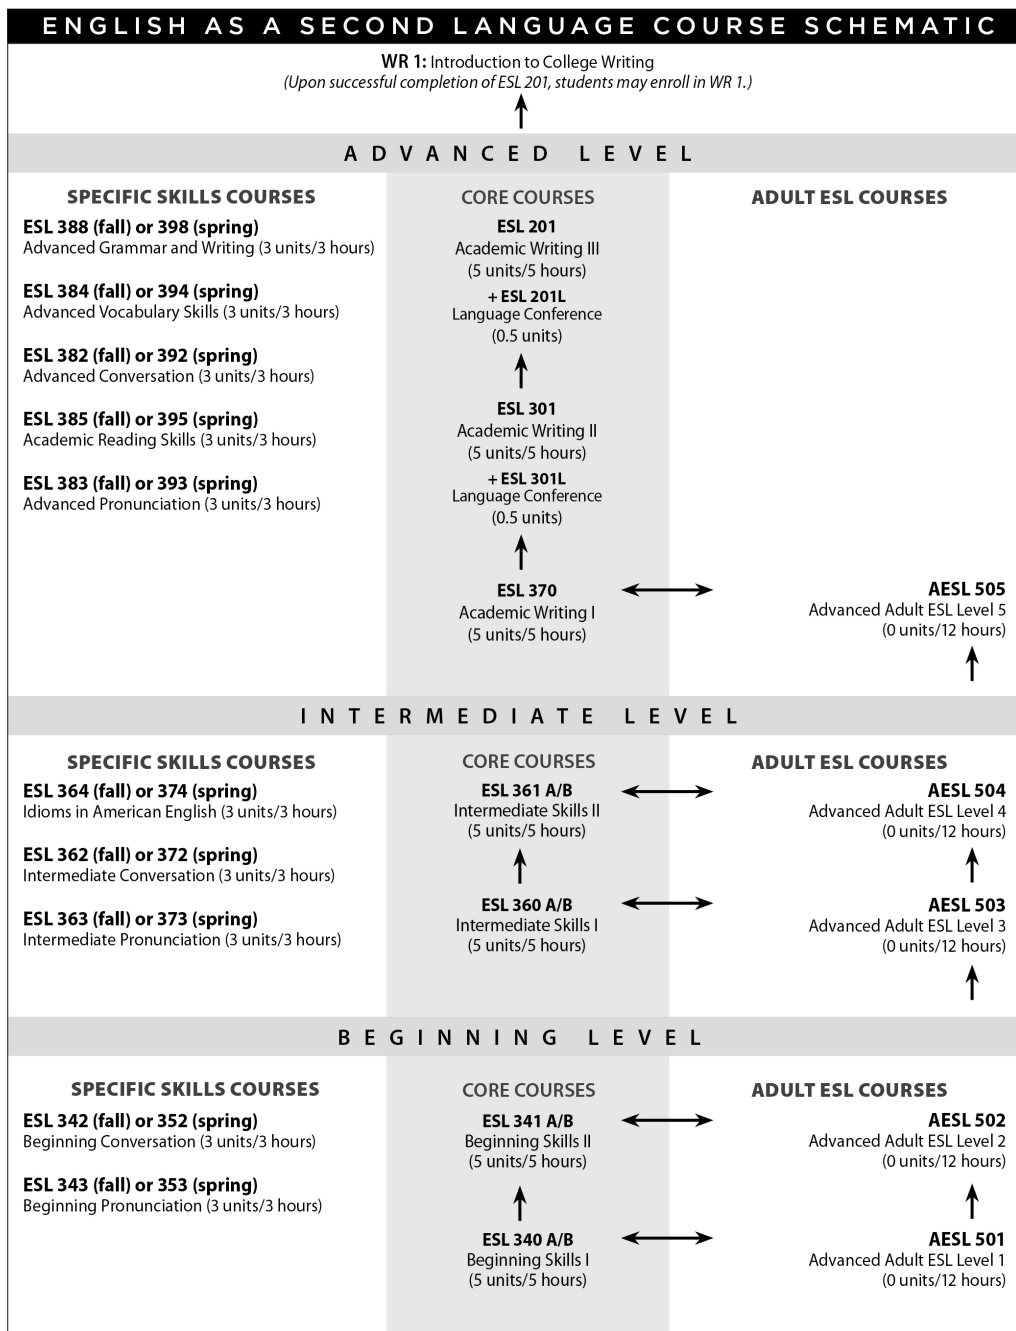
ENGLISH AS A SECOND LANGUAGE COURSE SCHEMATIC

WR 1: Introduction to College Writing
(Upon successful completion of ESL 201, students may enroll in WR 1.)

ADVANCED LEVEL

SPECIFIC SKILLS COURSES

ESL 388 (fall) or 398 (spring)
Advanced Grammar and Writing (3 units/3 hours)

ESL 384 (fall) or 394 (spring)
Advanced Vocabulary Skills (3 units/3 hours)

ESL 382 (fall) or 392 (spring)
Advanced Conversation (3 units/3 hours)

ESL 385 (fall) or 395 (spring)
Academic Reading Skills (3 units/3 hours)

ESL 383 (fall) or 393 (spring)
Advanced Pronunciation (3 units/3 hours)

CORE COURSES

ESL 201
Academic Writing III
(5 units/5 hours)
+ ESL 201L
Language Conference
(0.5 units)

ESL 301
Academic Writing II
(5 units/5 hours)
+ ESL 301L
Language Conference
(0.5 units)

ESL 370
Academic Writing I
(5 units/5 hours)

ADULT ESL COURSES

AESL 505
Advanced Adult ESL Level 5
(0 units/12 hours)

INTERMEDIATE LEVEL

SPECIFIC SKILLS COURSES

ESL 364 (fall) or 374 (spring)
Idioms in American English (3 units/3 hours)

ESL 362 (fall) or 372 (spring)
Intermediate Conversation (3 units/3 hours)

ESL 363 (fall) or 373 (spring)
Intermediate Pronunciation (3 units/3 hours)

CORE COURSES

ESL 361 A/B
Intermediate Skills II
(5 units/5 hours)

ESL 360 A/B
Intermediate Skills I
(5 units/5 hours)

ADULT ESL COURSES

AESL 504
Advanced Adult ESL Level 4
(0 units/12 hours)

AESL 503
Advanced Adult ESL Level 3
(0 units/12 hours)

BEGINNING LEVEL

SPECIFIC SKILLS COURSES

ESL 342 (fall) or 352 (spring)
Beginning Conversation (3 units/3 hours)

ESL 343 (fall) or 353 (spring)
Beginning Pronunciation (3 units/3 hours)

CORE COURSES

ESL 341 A/B
Beginning Skills II
(5 units/5 hours)

ESL 340 A/B
Beginning Skills I
(5 units/5 hours)

ADULT ESL COURSES

AESL 502
Advanced Adult ESL Level 2
(0 units/12 hours)

AESL 501
Advanced Adult ESL Level 1
(0 units/12 hours)